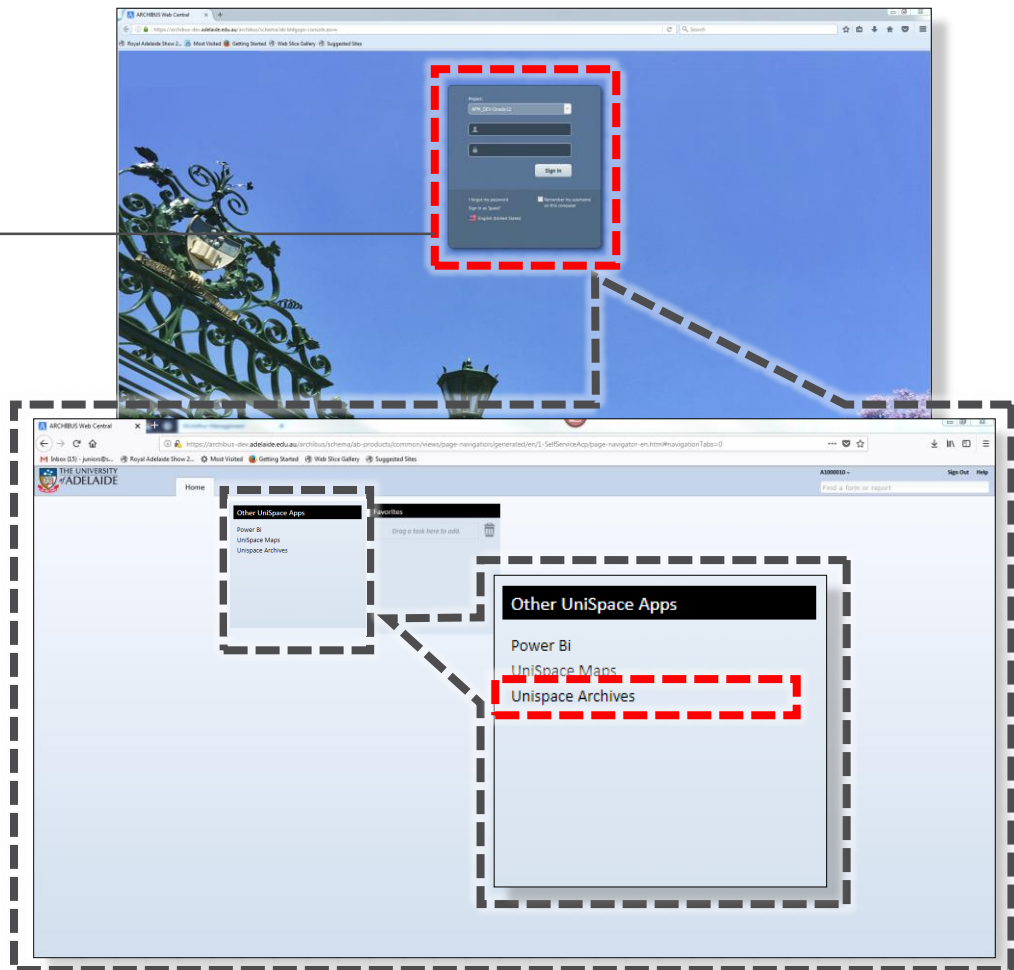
ARCHIBUS Web Central
https://archibus-dev.adelaide.edu.au/archibus/schema/ab-
Search
Royal Adelaide Show 2... Most Visited Getting Started Web Slice Gallery Suggested Sites

Project:
APM_DEV-Grade11

Sign in

I forgot my password
Sign in as "guest"
Remember my username on this computer
English (United States)

ARCHIBUS Web Central
https://archibus-dev.adelaide.edu.au/archibus/schema/ab-products/common/views/page-navigation/generated/en/1-SelfServiceApp/page-navigator-en.html#navigationTabs=0
Inbox (15) - juniors@s... Royal Adelaide Show 2... Most Visited Getting Started Web Slice Gallery Suggested Sites
THE UNIVERSITY of ADELAIDE
A1000010
Sign Out Help
Find a form or report
Home

Other UniSpace Apps
Power Bi
UniSpace Maps
Unispace Archives

Favorites
Drag a task here to add

Other UniSpace Apps
Power Bi
UniSpace Maps
Unispace Archives